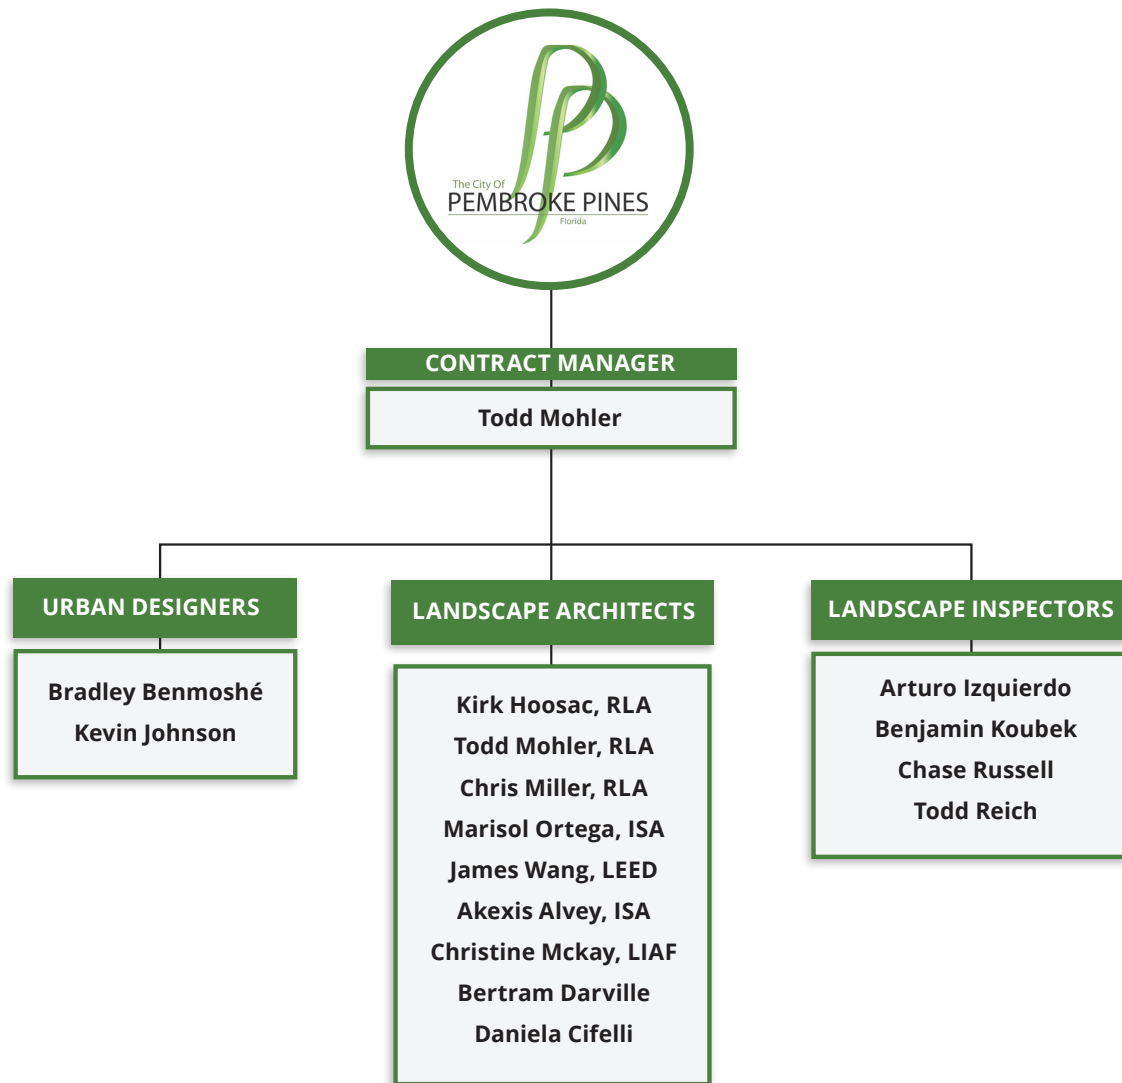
The City Of
PEMBROKE PINES
Florida

CONTRACT MANAGER

Todd Mohler

URBAN DESIGNERS

Bradley Benmoshé
Kevin Johnson

LANDSCAPE ARCHITECTS

Kirk Hoosac, RLA
Todd Mohler, RLA
Chris Miller, RLA
Marisol Ortega, ISA
James Wang, LEED
Akexis Alvey, ISA
Christine Mckay, LIAF
Bertram Darville
Daniela Cifelli

LANDSCAPE INSPECTORS

Arturo Izquierdo
Benjamin Koubek
Chase Russell
Todd Reich